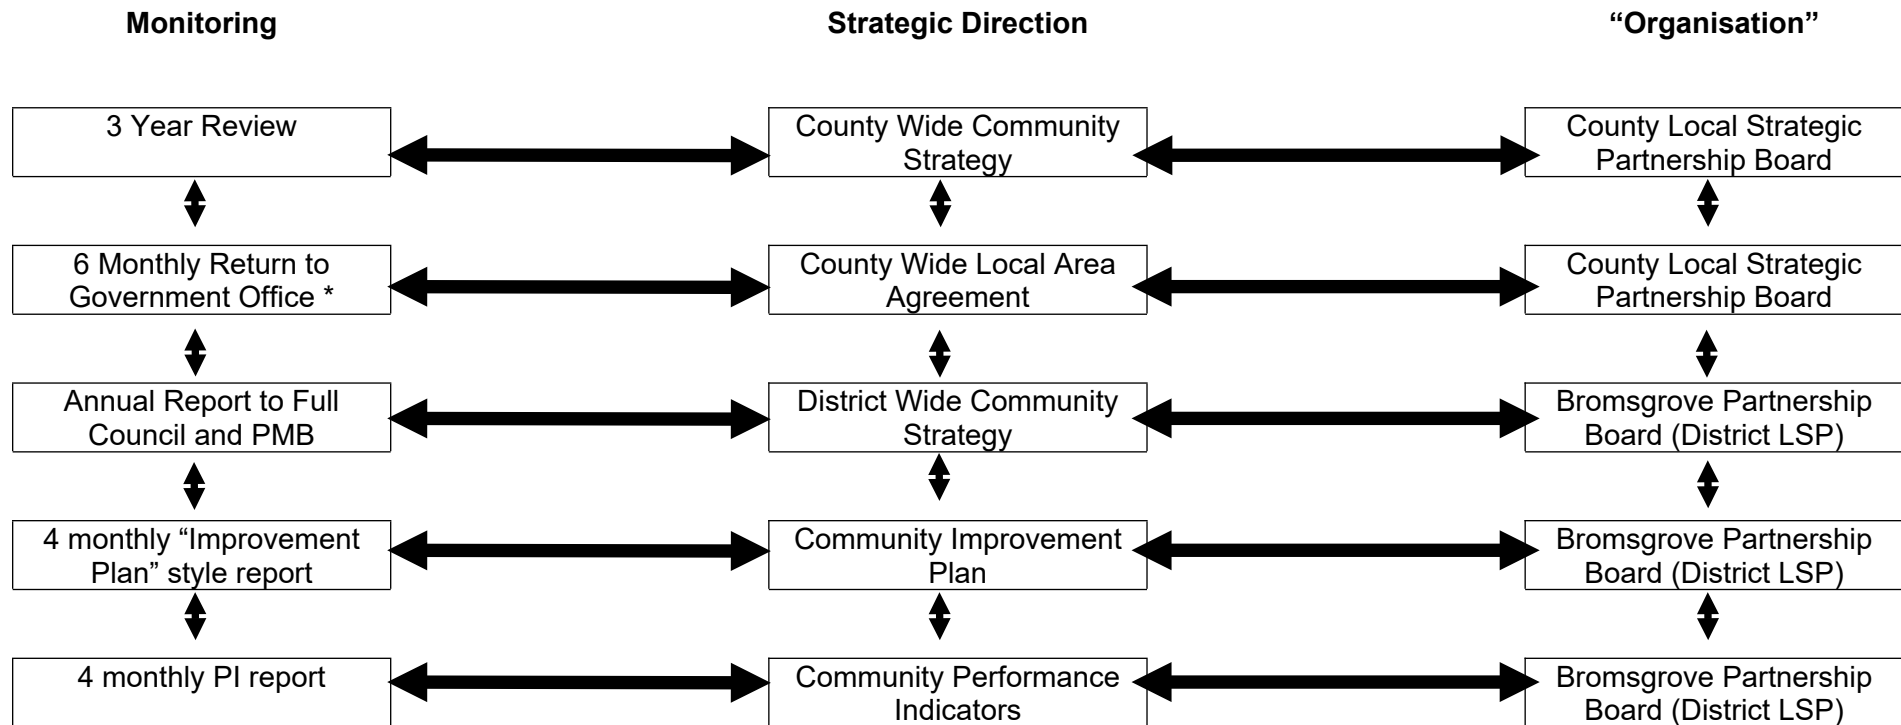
Monitoring

Strategic Direction

“Organisation”

3 Year Review

County Wide Community Strategy

County Local Strategic Partnership Board

6 Monthly Return to Government Office *

County Wide Local Area Agreement

County Local Strategic Partnership Board

Annual Report to Full Council and PMB

District Wide Community Strategy

Bromsgrove Partnership Board (District LSP)

4 monthly “Improvement Plan” style report

Community Improvement Plan

Bromsgrove Partnership Board (District LSP)

4 monthly PI report

Community Performance Indicators

Bromsgrove Partnership Board (District LSP)